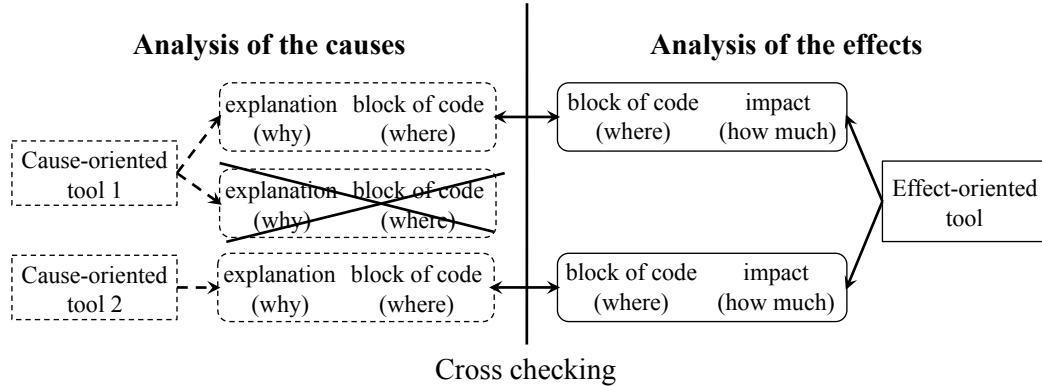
Analysis of the causes

Analysis of the effects

Cause-oriented tool 1

explanation (why) block of code (where)

explanation (why) block of code (where)

Cause-oriented tool 2

explanation (why) block of code (where)

block of code (where) impact (how much)

block of code (where) impact (how much)

Effect-oriented tool

Cross checking